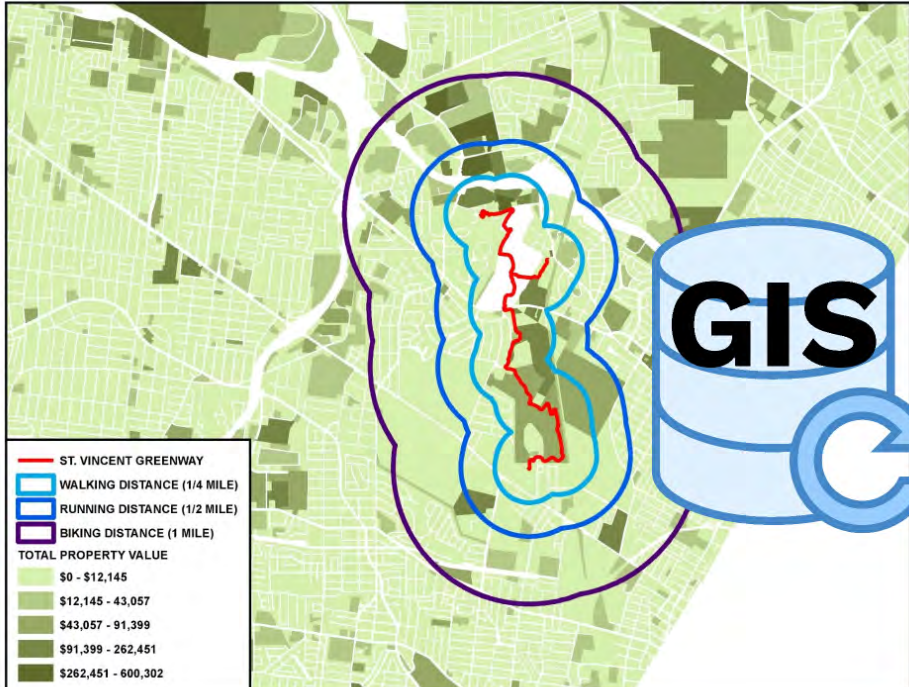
GIS

ST. VINCENT GREENWAY
WALKING DISTANCE (1/4 MILE)
RUNNING DISTANCE (1/2 MILE)
BIKING DISTANCE (1 MILE)
TOTAL PROPERTY VALUE
$0 - $12,145
$12,145 - 43,057
$43,057 - 91,399
$91,399 - 262,451
$262,451 - 600,302